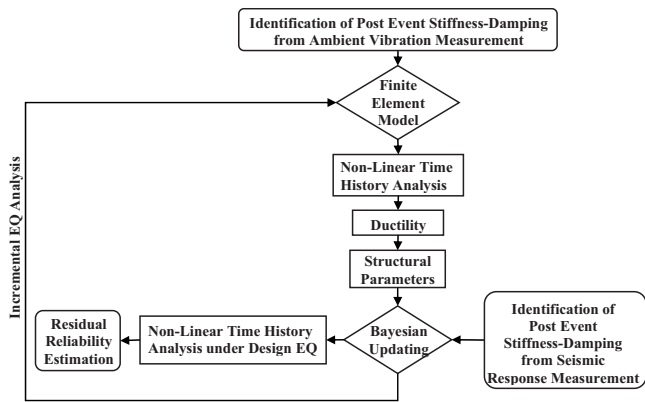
Identification of Post Event Stiffness-Damping from Ambient Vibration Measurement

Finite Element Model

Non-Linear Time History Analysis

Ductility

Structural Parameters

Incremental EQ Analysis

Residual Reliability Estimation

Non-Linear Time History Analysis under Design EQ

Bayesian Updating

Identification of Post Event Stiffness-Damping from Seismic Response Measurement